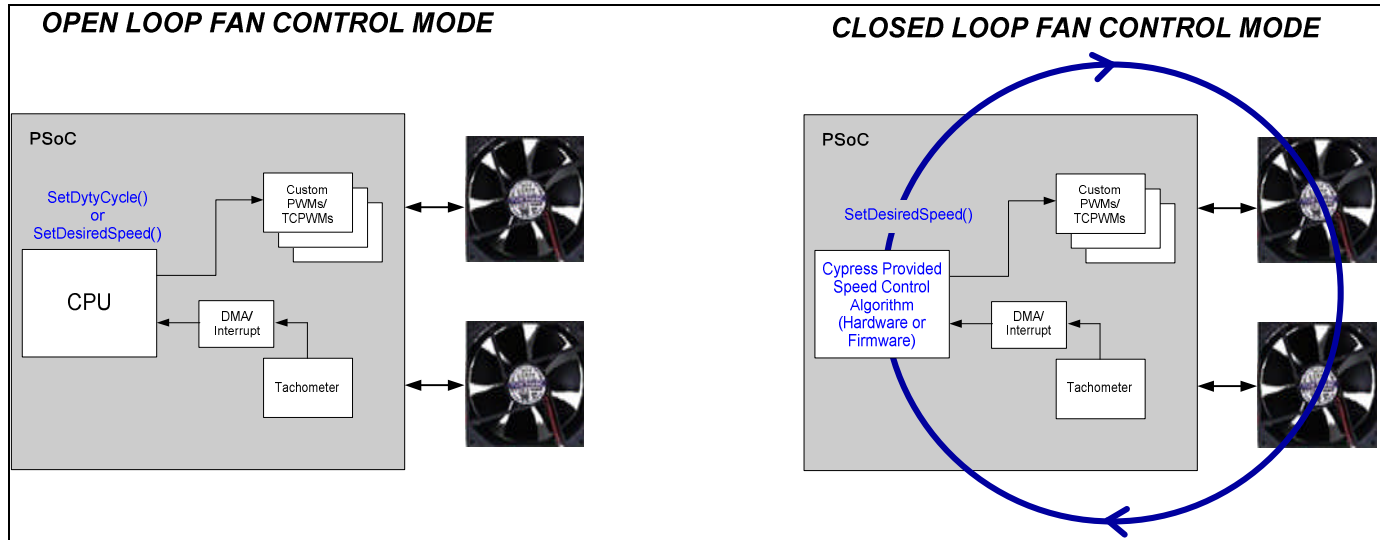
OPEN LOOP FAN CONTROL MODE

PSoC

SetDytyCycle()
or
SetDesiredSpeed()

Custom PWMs/ TCPWMs

CPU

DMA/ Interrupt

Tachometer

CLOSED LOOP FAN CONTROL MODE

PSoC

SetDesiredSpeed()

Custom PWMs/ TCPWMs

Cypress Provided Speed Control Algorithm (Hardware or Firmware)

DMA/ Interrupt

Tachometer